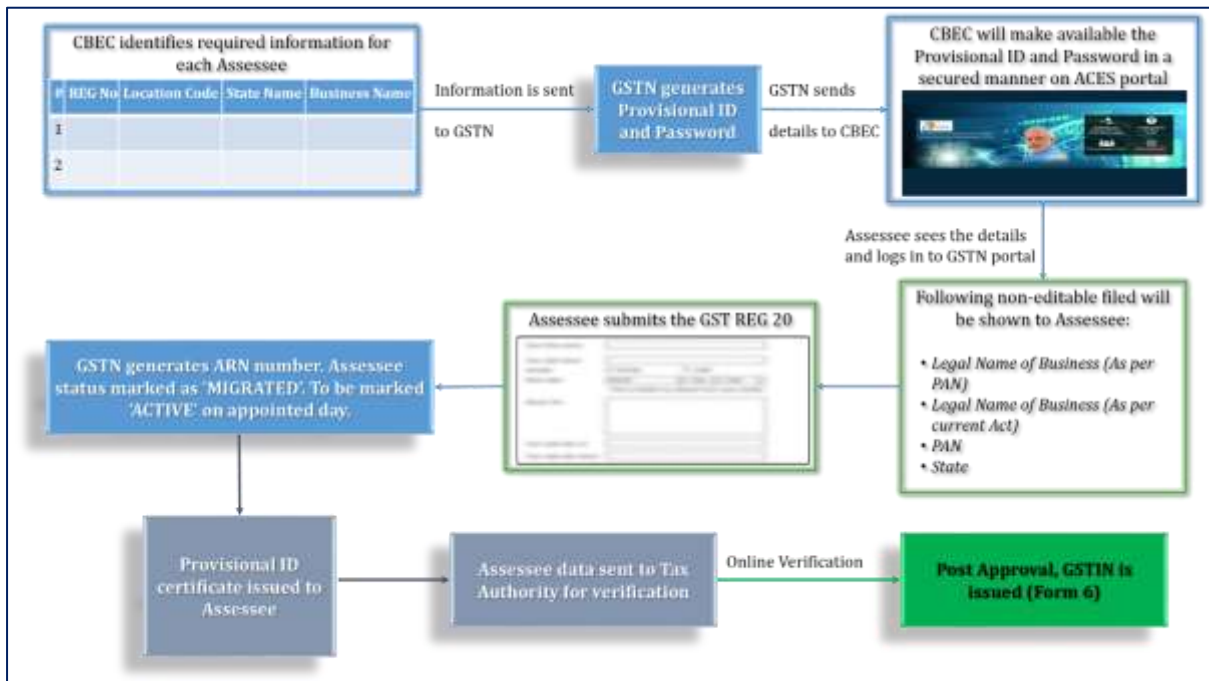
CBEC identifies required information for each Assessee

| # | REG No | Location Code | State Name | Business Name |
|---|---|---|---|---|
| 1 | | | | |
| 2 | | | | |

Information is sent to GSTN

GSTN generates Provisional ID and Password

GSTN sends details to CBEC

CBEC will make available the Provisional ID and Password in a secured manner on ACES portal

Assessee sees the details and logs in to GSTN portal

Following non-editable filed will be shown to Assessee:

• Legal Name of Business (As per PAN)
• Legal Name of Business (As per current Act)
• PAN
• State

Assessee submits the GST REG 20

GSTN generates ARN number. Assessee status marked as 'MIGRATED'. To be marked 'ACTIVE' on appointed day.

Provisional ID certificate issued to Assessee

Assessee data sent to Tax Authority for verification

Online Verification

Post Approval, GSTIN is issued (Form 6)